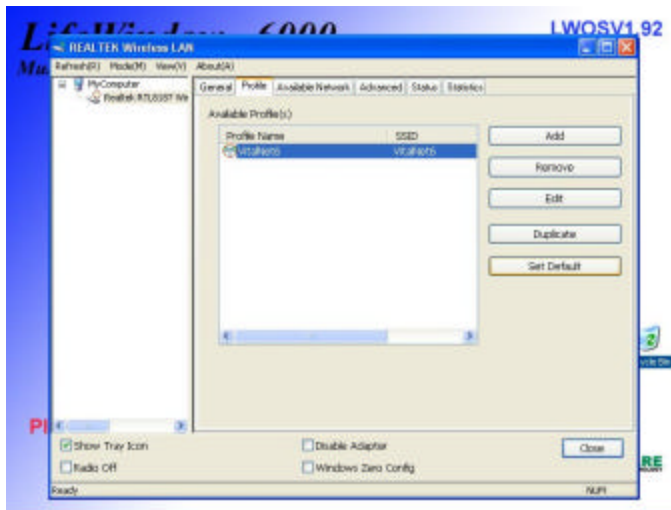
LWOSV1.92

REALTEK Wireless LAN

Refresh(R) Mode(M) View(V) About(A)

MyComputer
Realtek RTL8187 Wir

General | Profile | Available Network | Advanced | Status | Statistics

Available Profile(s)

| Profile Name | SSID |
|---|---|
| VitalNet5 | VitalNet5 |

Add
Remove
Edit
Duplicate
Set Default

Show Tray Icon
Radio Off
Disable Adapter
Windows Zero Config
Close

Ready
NUM